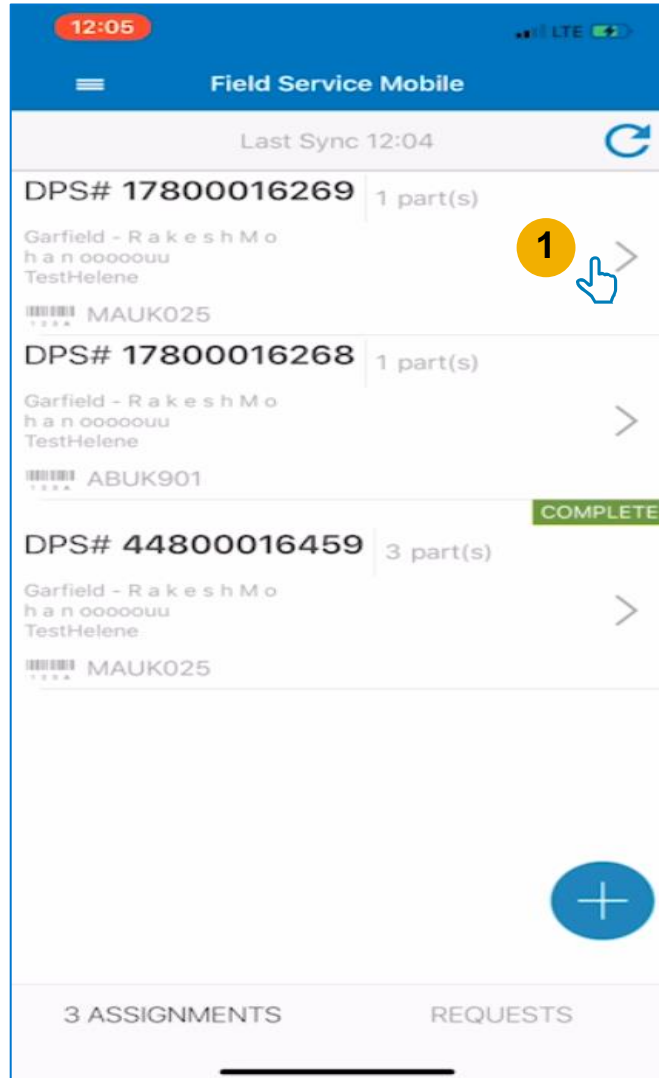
12:05

LTE

Field Service Mobile

Last Sync 12:04

DPS# 17800016269 1 part(s)

Garfield - R a k e s h M o h a n ooooouu
TestHelene

1

MAUK025

DPS# 17800016268 1 part(s)

Garfield - R a k e s h M o h a n oooouu
TestHelene

ABUK901

COMPLETE

DPS# 44800016459 3 part(s)

Garfield - R a k e s h M o h a n oooouu
TestHelene

MAUK025

3 ASSIGNMENTS

REQUESTS